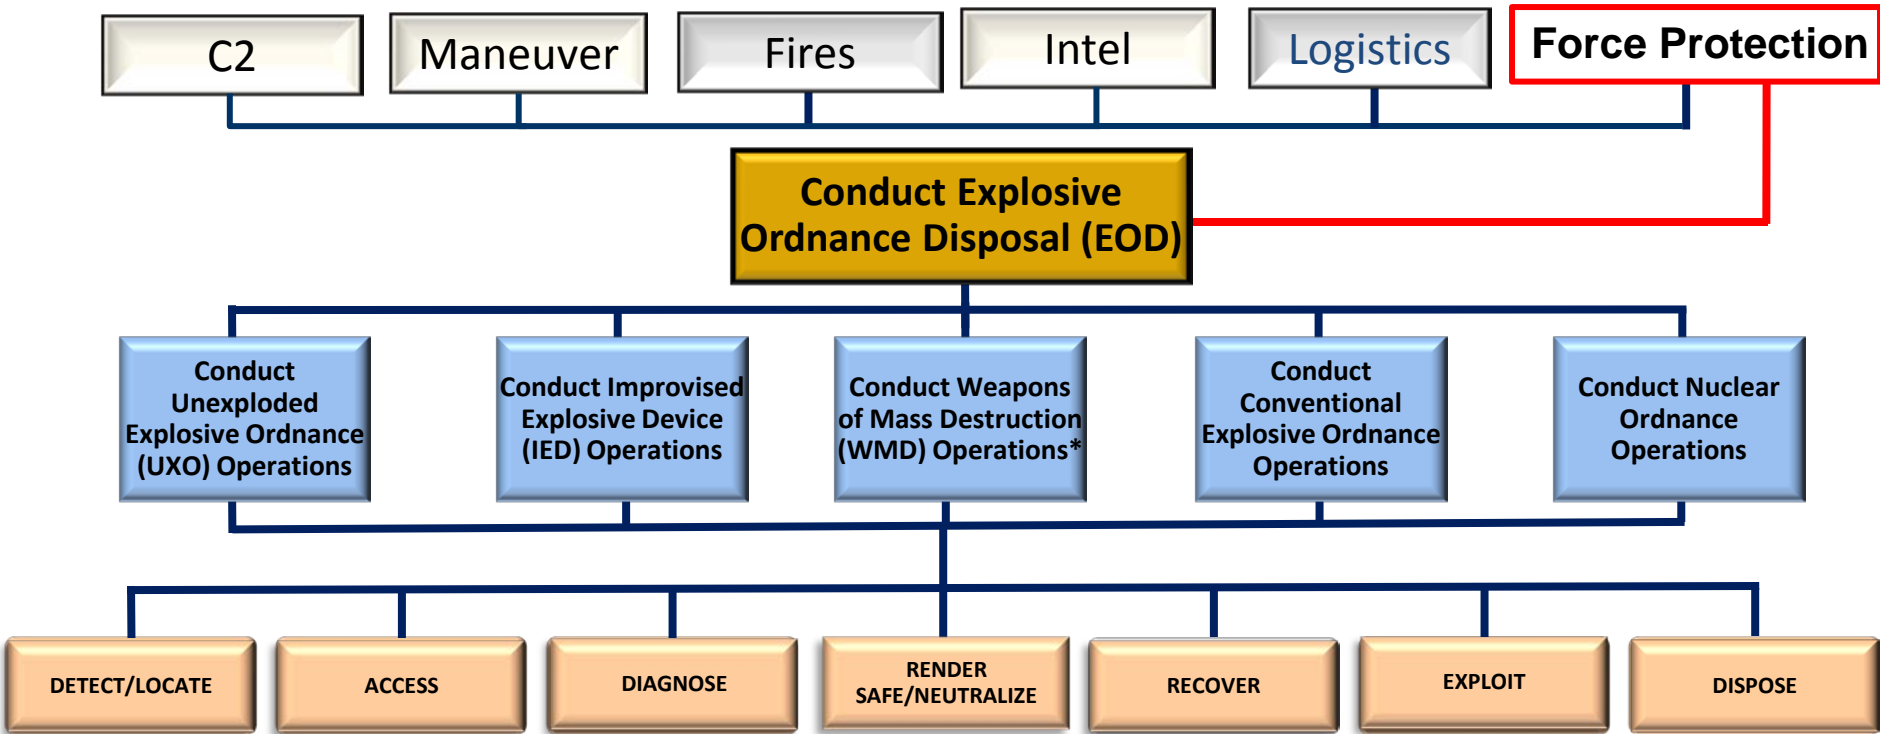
C2

Maneuver

Fires

Intel

Logistics

Force Protection

Conduct Explosive Ordnance Disposal (EOD)

Conduct Unexploded Explosive Ordnance (UXO) Operations

Conduct Improvised Explosive Device (IED) Operations

Conduct Weapons of Mass Destruction (WMD) Operations*

Conduct Conventional Explosive Ordnance Operations

Conduct Nuclear Ordnance Operations

DETECT/LOCATE

ACCESS

DIAGNOSE

RENDER SAFE/NEUTRALIZE

RECOVER

EXPLOIT

DISPOSE